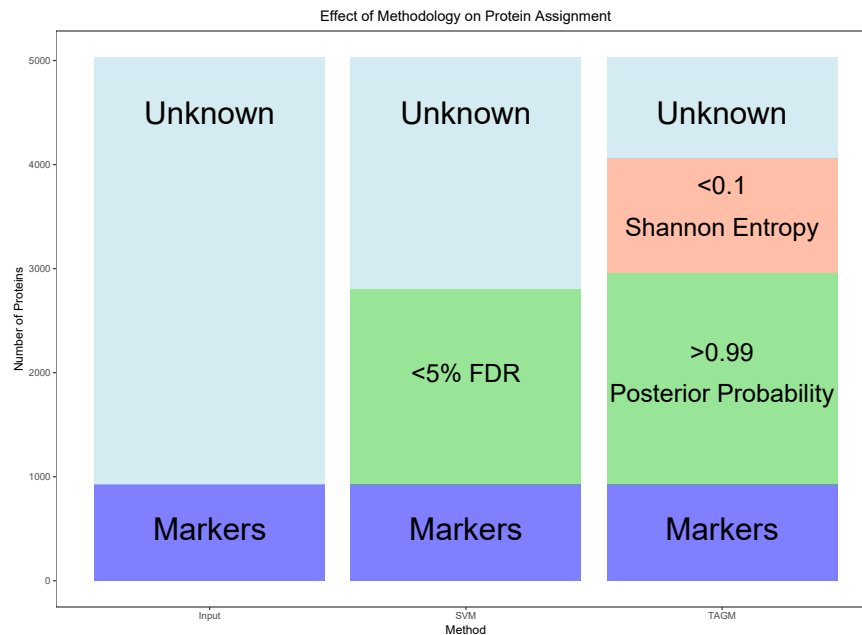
Effect of Methodology on Protein Assignment

Number of Proteins

5000
4000
3000
2000
1000
0

Unknown

Markers

Unknown

<5% FDR

Markers

Unknown

<0.1
Shannon Entropy

>0.99
Posterior Probability

Markers

Input
SVM
TAGM

Method